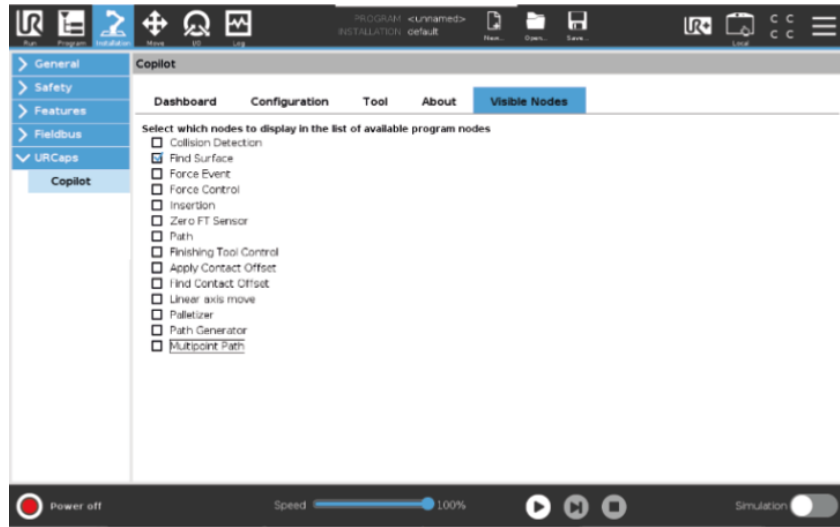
Run Program Installation Move I/O Log

PROGRAM <unnamed>
INSTALLATION default

New... Open... Save...

Local

General
Safety
Features
Fieldbus
URCaps
Copilot

Copilot

Dashboard Configuration Tool About Visible Nodes

Select which nodes to display in the list of available program nodes

☐ Collision Detection
☑ Find Surface
☐ Force Event
☐ Force Control
☐ Insertion
☐ Zero FT Sensor
☐ Path
☐ Finishing Tool Control
☐ Apply Contact Offset
☐ Find Contact Offset
☐ Linear axis move
☐ Palletizer
☐ Path Generator
☐ Multipoint Path

Power off

Speed 100%

Simulation